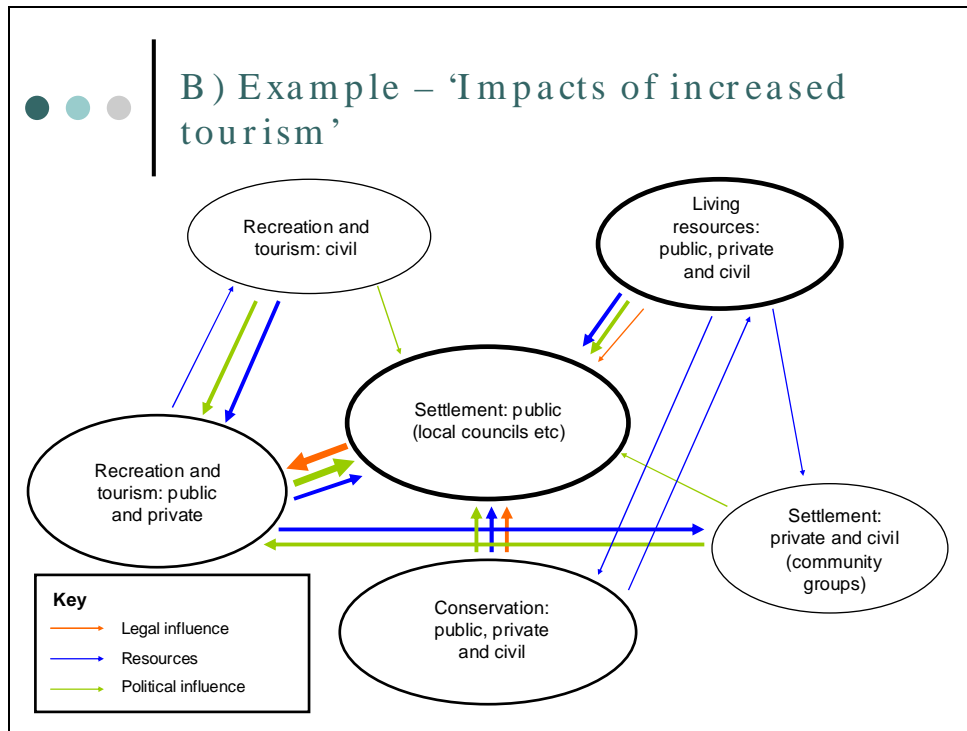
B) Example – 'Impacts of increased tourism'

Recreation and tourism: civil

Living resources: public, private and civil

Settlement: public (local councils etc)

Recreation and tourism: public and private

Settlement: private and civil (community groups)

Conservation: public, private and civil

Key
Legal influence
Resources
Political influence